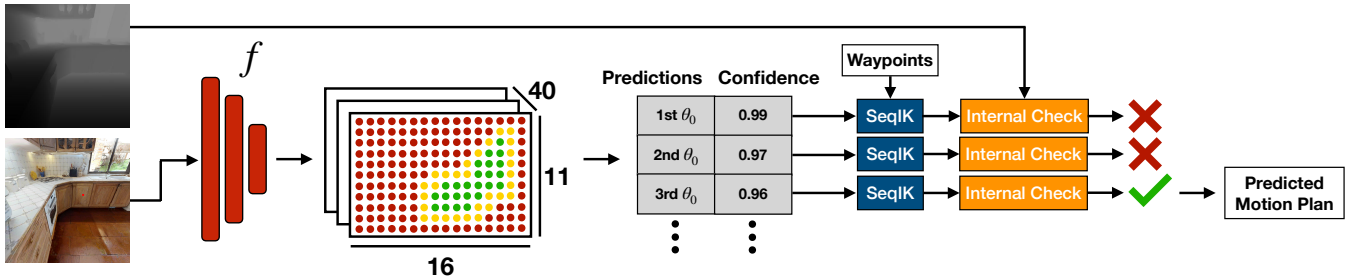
$f$

40

11

16

| Predictions | Confidence |
|---|---|
| 1st $\theta_0$ | 0.99 |
| 2nd $\theta_0$ | 0.97 |
| 3rd $\theta_0$ | 0.96 |

Waypoints

SeqIK

Internal Check

SeqIK

Internal Check

SeqIK

Internal Check

Predicted Motion Plan